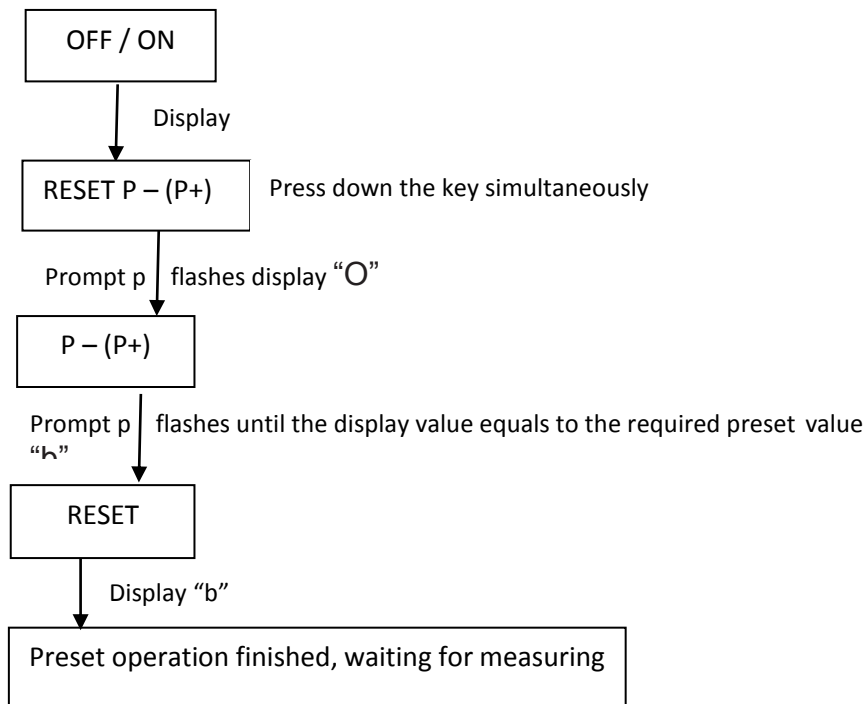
OFF / ON

Display

RESET P – (P+)

Press down the key simultaneously

Prompt p flashes display "O"

P – (P+)

Prompt p flashes until the display value equals to the required preset value "b"

RESET

Display "b"

Preset operation finished, waiting for measuring